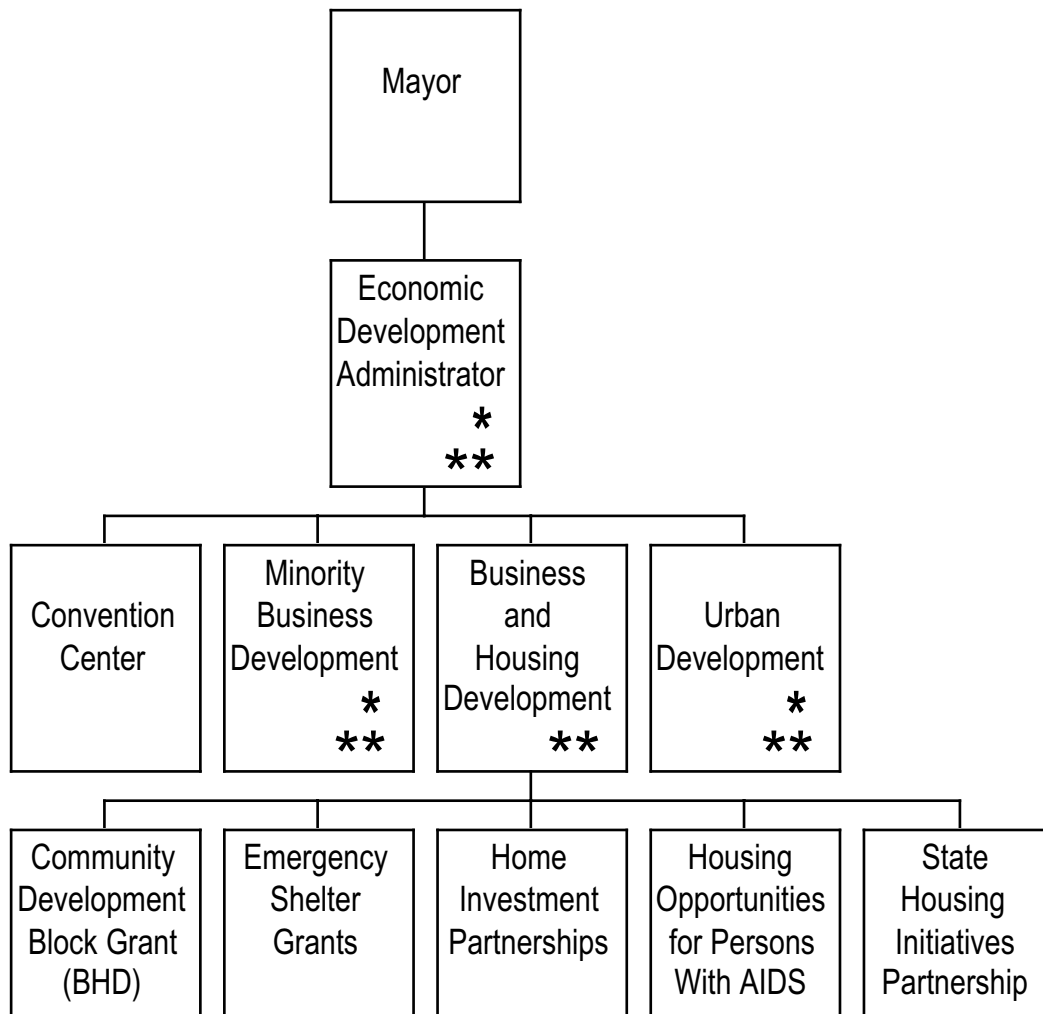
Mayor

Economic Development Administrator
*
**

Convention Center

Minority Business Development
*
**

Business and Housing Development
**

Urban Development
*
**

Community Development Block Grant (BHD)

Emergency Shelter Grants

Home Investment Partnerships

Housing Opportunities for Persons With AIDS

State Housing Initiatives Partnership